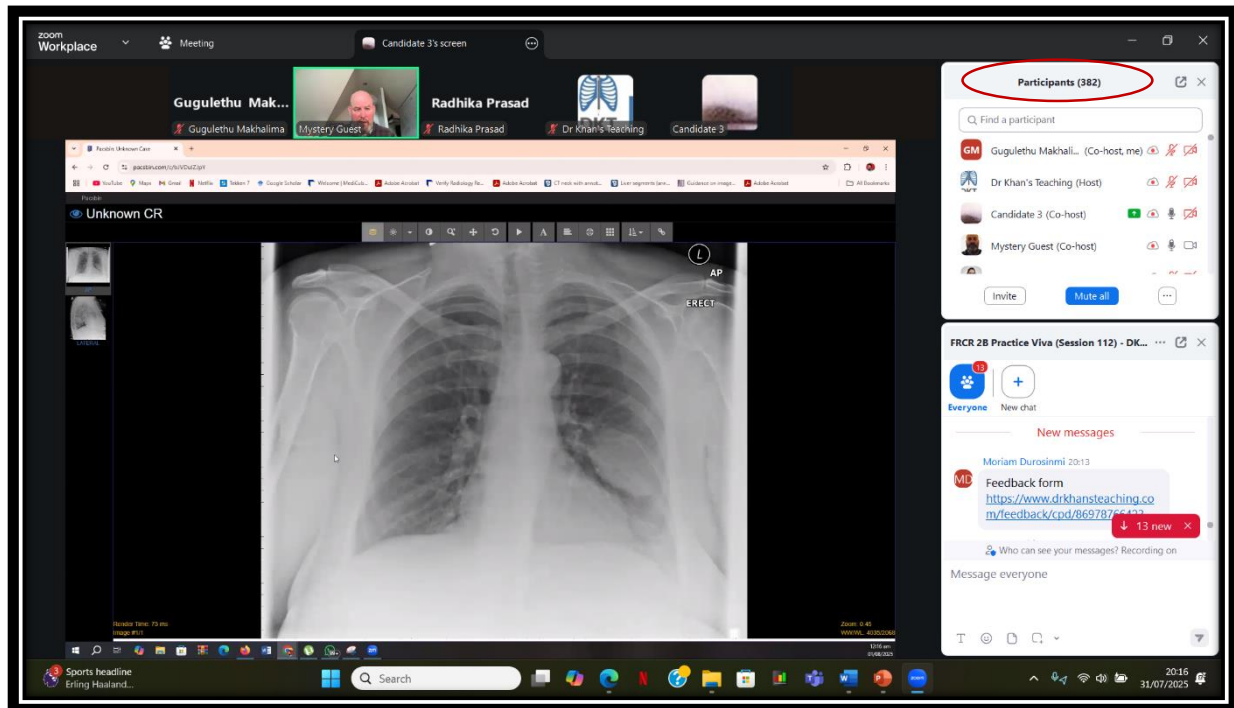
zoom Workplace

Meeting

Candidate 3's screen

Gugulethu Mak...

Gugulethu Makhalima

Mystery Guest

Radhika Prasad

Radhika Prasad

Dr Khan's Teaching

Candidate 3

Participants (382)

Find a participant

GM Gugulethu Makhali... (Co-host, me)

Dr Khan's Teaching (Host)

Candidate 3 (Co-host)

Mystery Guest (Co-host)

Invite

Mute all

FRCR 2B Practice Viva (Session 112) - DK...

13

Everyone

New chat

New messages

MD Moriam Durosinmi 20:13

Feedback form

https://www.drkhansteaching.com/feedback/cpd/86978766432

13 new

Who can see your messages? Recording on

Message everyone

Pacsbin Unknown Case

pacsbin.com

Unknown CR

L

AP

ERECT

Zoom: 0.45

3 Sports headline Erling Haaland...

Search

20:16 31/07/2025